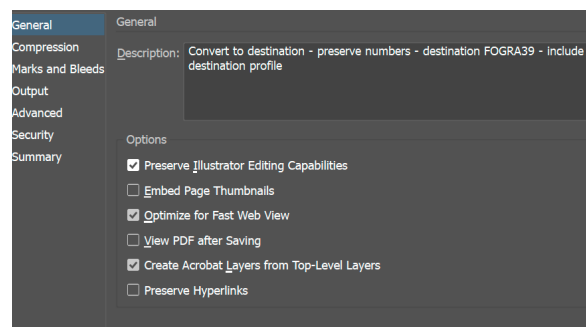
General
Compression
Marks and Bleeds
Output
Advanced
Security
Summary

General

Description: Convert to destination - preserve numbers - destination FOGRA39 - include destination profile

Options

Preserve Illustrator Editing Capabilities
Embed Page Thumbnails
Optimize for Fast Web View
View PDF after Saving
Create Acrobat Layers from Top-Level Layers
Preserve Hyperlinks